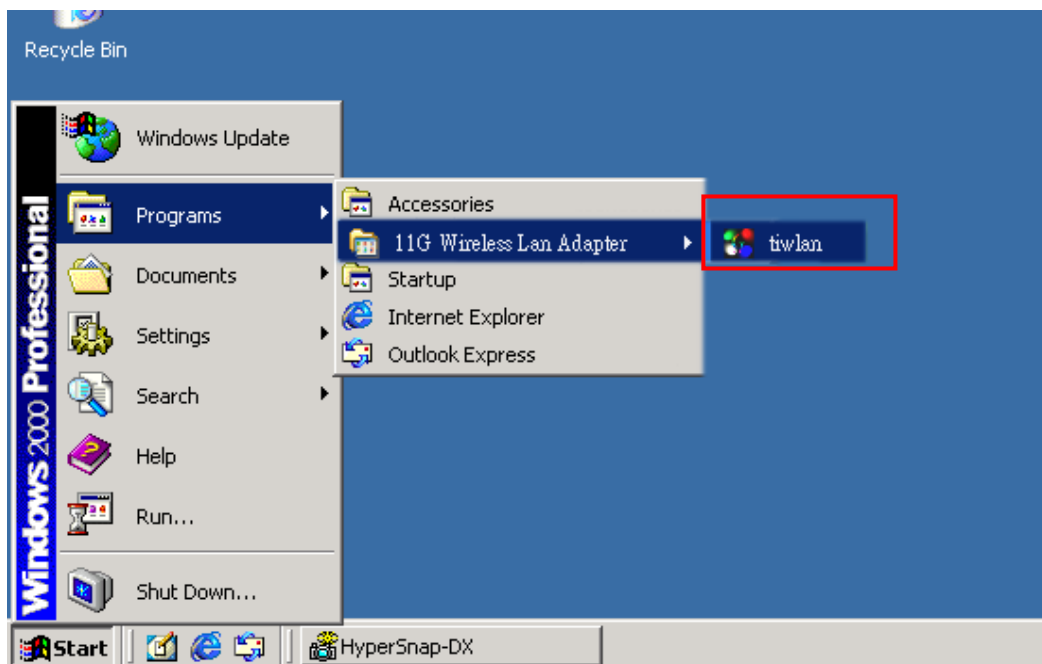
Recycle Bin

Windows 2000 Professional

Windows Update

Programs

Documents

Settings

Search

Help

Run...

Shut Down...

Accessories

11G Wireless Lan Adapter

Startup

Internet Explorer

Outlook Express

tiwlan

Start

HyperSnap-DX